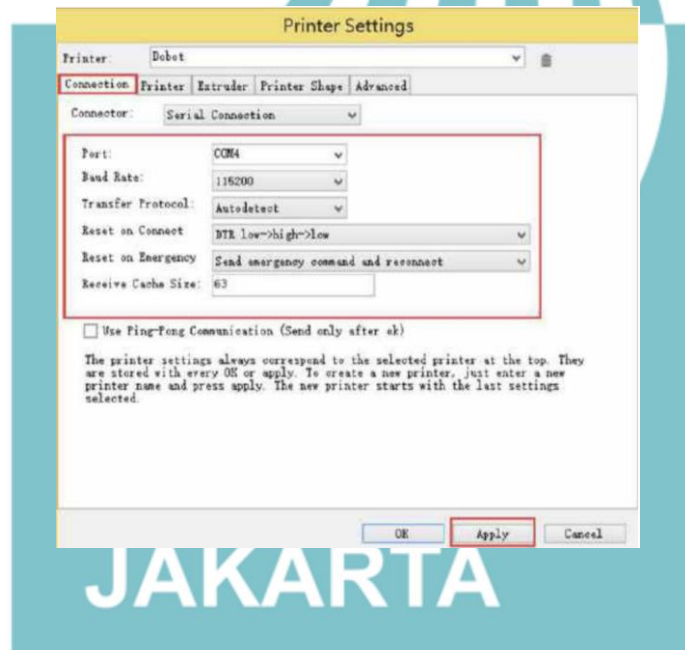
Printer Settings

Printer: Dobot

Connection | Printer | Extruder | Printer Shape | Advanced

Connector: Serial Connection

Port: COM4
Baud Rate: 115200
Transfer Protocol: Autodetect
Reset on Connect: DTR low->high->low
Reset on Emergency: Send emergency command and reconnect
Receive Cache Size: 63

Use Ping-Pong Communication (Send only after ok)

The printer settings always correspond to the selected printer at the top. They are stored with every OK or apply. To create a new printer, just enter a new printer name and press apply. The new printer starts with the last settings selected.

OK Apply Cancel

JAKARTA